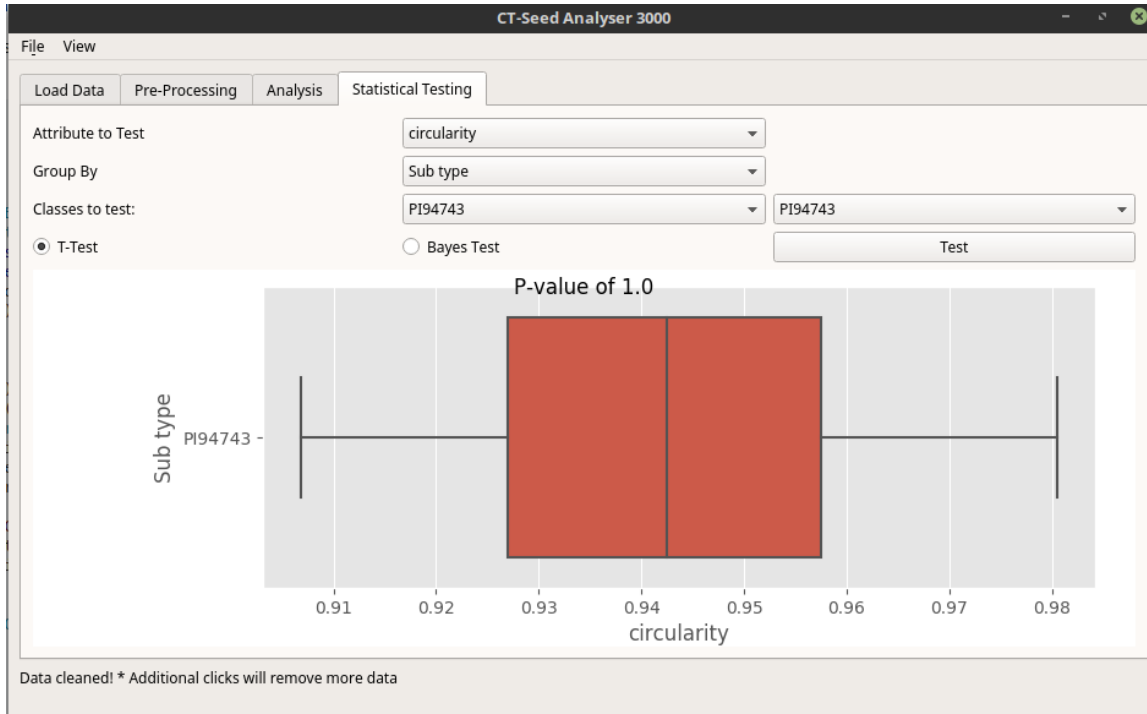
CT-Seed Analyser 3000

File View

Load Data | Pre-Processing | Analysis | Statistical Testing

Attribute to Test
circularity
Group By
Sub type
Classes to test:
PI94743
PI94743
T-Test
Bayes Test
Test

P-value of 1.0

Sub type
PI94743

0.91 0.92 0.93 0.94 0.95 0.96 0.97 0.98
circularity

Data cleaned! * Additional clicks will remove more data